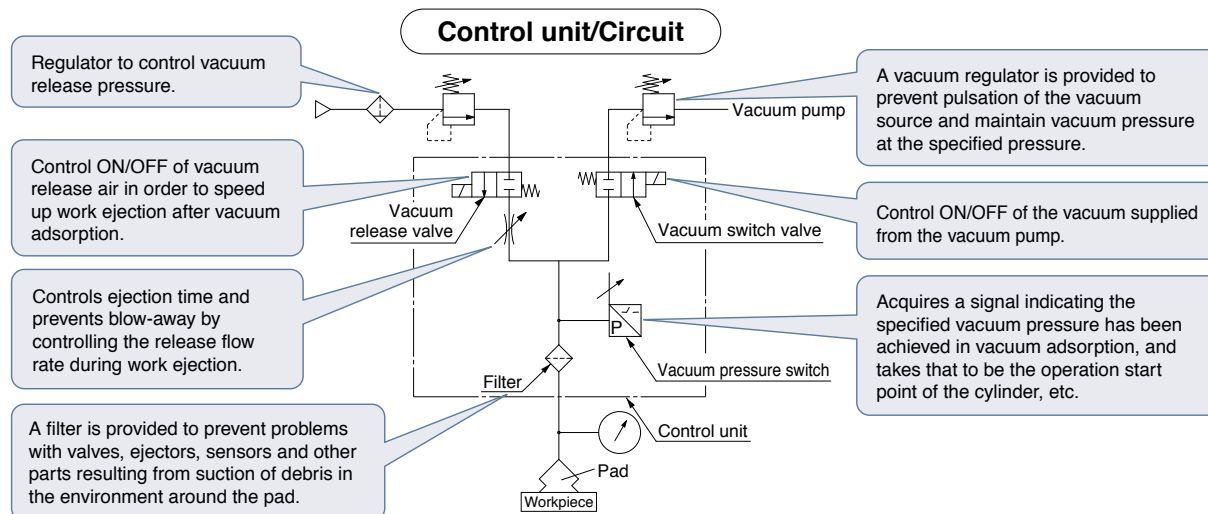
Control unit/Circuit

Regulator to control vacuum release pressure.

Control ON/OFF of vacuum release air in order to speed up work ejection after vacuum adsorption.

Controls ejection time and prevents blow-away by controlling the release flow rate during work ejection.

A filter is provided to prevent problems with valves, ejectors, sensors and other parts resulting from suction of debris in the environment around the pad.

Vacuum release valve

Filter

Pad

Workpiece

Vacuum pump

Vacuum switch valve

P

Vacuum pressure switch

Control unit

A vacuum regulator is provided to prevent pulsation of the vacuum source and maintain vacuum pressure at the specified pressure.

Control ON/OFF of the vacuum supplied from the vacuum pump.

Acquires a signal indicating the specified vacuum pressure has been achieved in vacuum adsorption, and takes that to be the operation start point of the cylinder, etc.